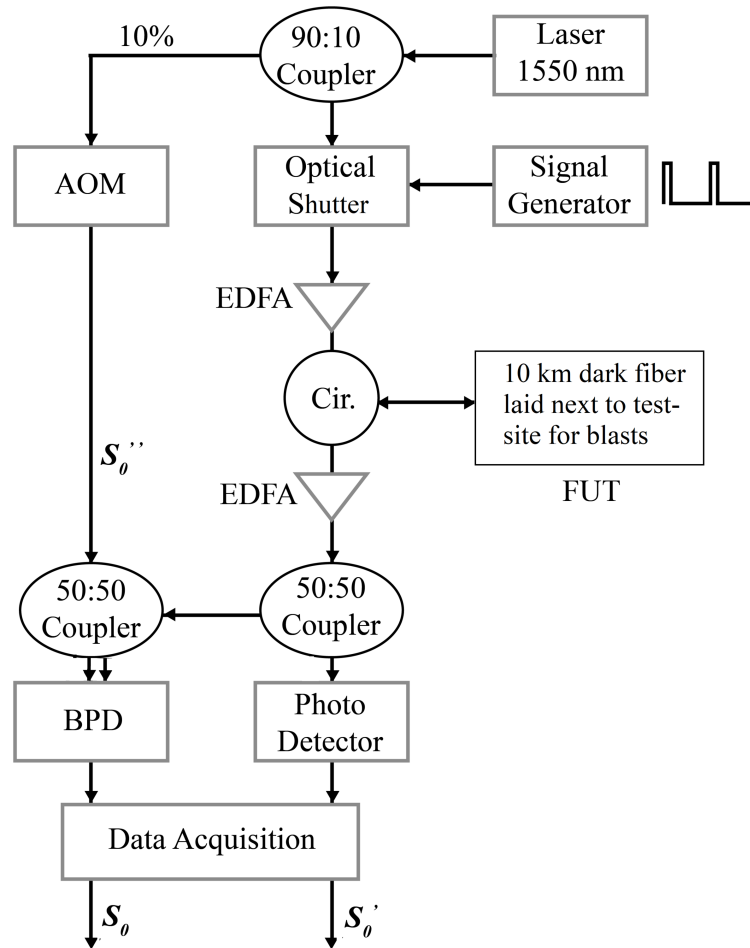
10%

90:10 Coupler

Laser 1550 nm

AOM

Optical Shutter

Signal Generator

EDFA

Cir.

10 km dark fiber laid next to test-site for blasts

FUT

$S_0''$

EDFA

50:50 Coupler

50:50 Coupler

BPD

Photo Detector

Data Acquisition

$S_0$

$S_0'$